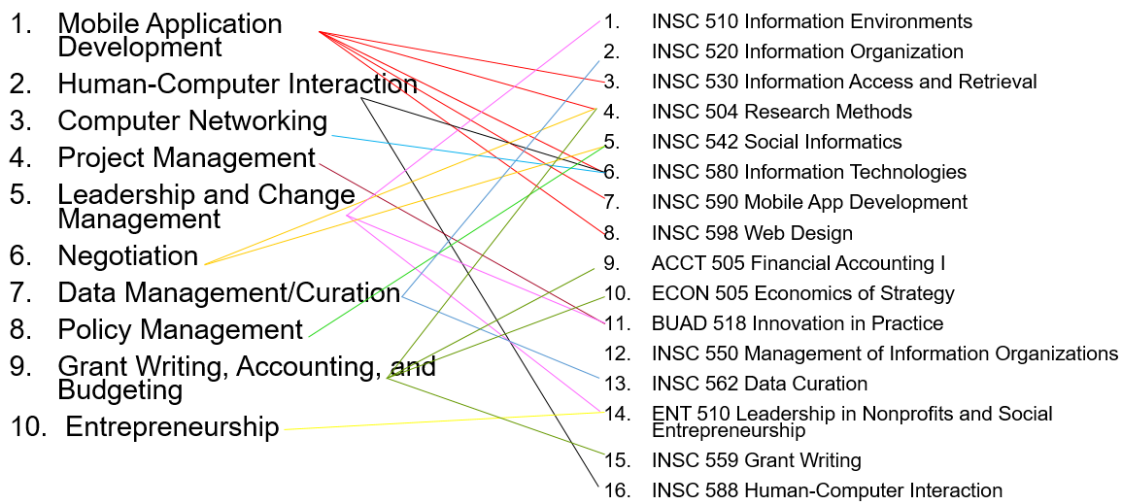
1. Mobile Application Development
2. Human-Computer Interaction
3. Computer Networking
4. Project Management
5. Leadership and Change Management
6. Negotiation
7. Data Management/Curation
8. Policy Management
9. Grant Writing, Accounting, and Budgeting
10. Entrepreneurship

1. INSC 510 Information Environments
2. INSC 520 Information Organization
3. INSC 530 Information Access and Retrieval
4. INSC 504 Research Methods
5. INSC 542 Social Informatics
6. INSC 580 Information Technologies
7. INSC 590 Mobile App Development
8. INSC 598 Web Design
9. ACCT 505 Financial Accounting I
10. ECON 505 Economics of Strategy
11. BUAD 518 Innovation in Practice
12. INSC 550 Management of Information Organizations
13. INSC 562 Data Curation
14. ENT 510 Leadership in Nonprofits and Social Entrepreneurship
15. INSC 559 Grant Writing
16. INSC 588 Human-Computer Interaction